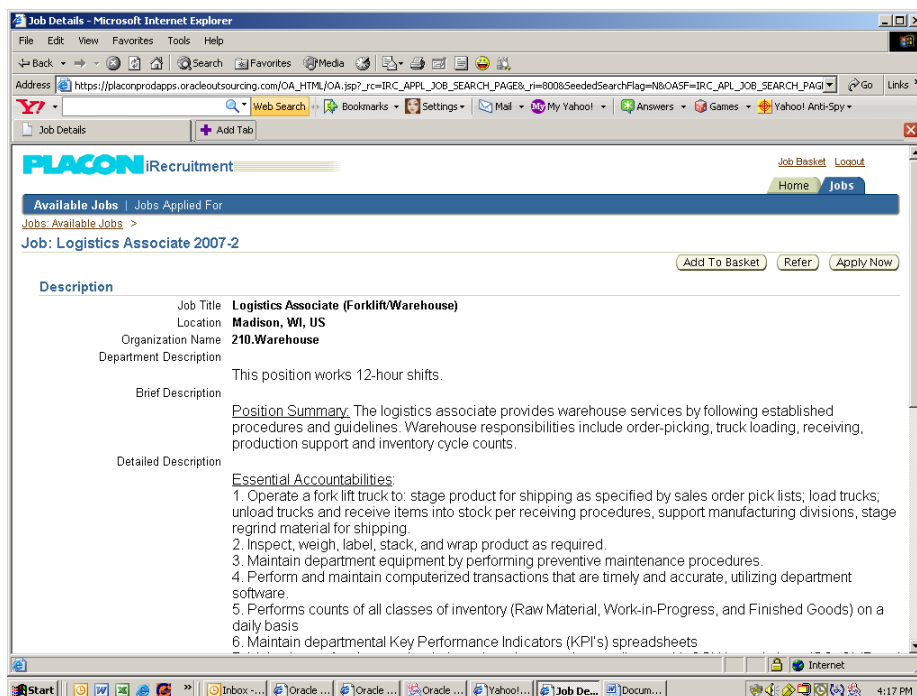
Job Details - Microsoft Internet Explorer

File Edit View Favorites Tools Help

Back Search Favorites Media

Address https://placonprodapps.oracleoutsourcing.com/OA_HTML/OA.jsp?_rc=IRC_APPL_JOB_SEARCH_PAGE&_ri=800&SeededSearchFlag=N&OASF=IRC_APL_JOB_SEARCH_PAG Go Links

Web Search Bookmarks Settings Mail My Yahoo! Answers Games Yahoo! Anti-Spy

Job Details Add Tab

PLACON iRecruitment

Job Basket Logout

Home Jobs

Available Jobs | Jobs Applied For

Jobs: Available Jobs >

Job: Logistics Associate 2007-2

Add To Basket Refer Apply Now

Description

Job Title Logistics Associate (Forklift/Warehouse)
Location Madison, WI, US
Organization Name 210.Warehouse
Department Description
This position works 12-hour shifts.
Brief Description
Position Summary: The logistics associate provides warehouse services by following established procedures and guidelines. Warehouse responsibilities include order-picking, truck loading, receiving, production support and inventory cycle counts.
Detailed Description
Essential Accountabilities:
1. Operate a fork lift truck to: stage product for shipping as specified by sales order pick lists; load trucks; unload trucks and receive items into stock per receiving procedures, support manufacturing divisions, stage regrind material for shipping.
2. Inspect, weigh, label, stack, and wrap product as required.
3. Maintain department equipment by performing preventive maintenance procedures.
4. Perform and maintain computerized transactions that are timely and accurate, utilizing department software.
5. Performs counts of all classes of inventory (Raw Material, Work-in-Progress, and Finished Goods) on a daily basis
6. Maintain departmental Key Performance Indicators (KPI's) spreadsheets
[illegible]

Internet

Start Inbox -... Oracle ... Oracle ... Oracle ... Yahoo!... Job De... Docum... 4:17 PM